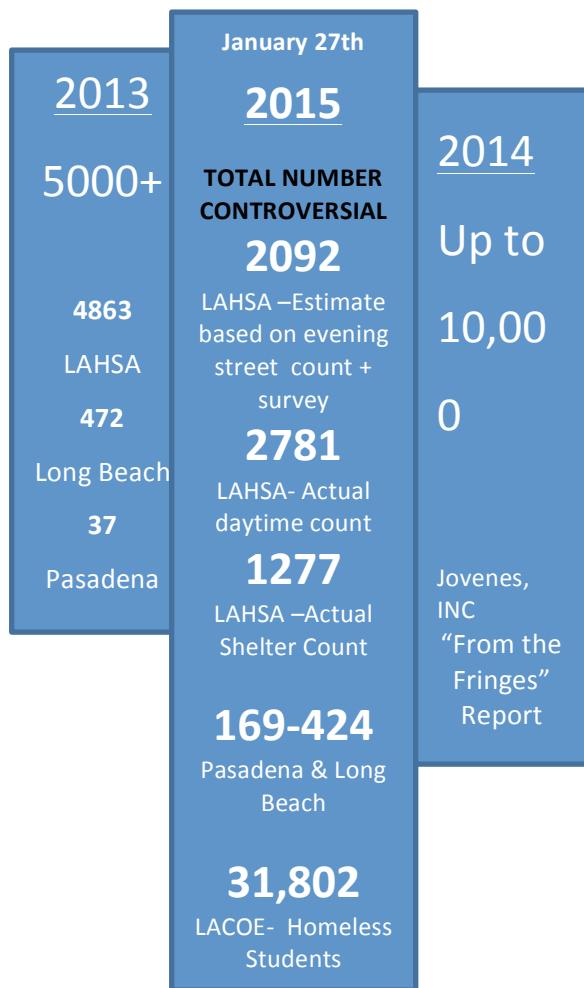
2013

5000+

4863

LAHSA

472

Long Beach

37

Pasadena

January 27th

2015

TOTAL NUMBER CONTROVERSIAL

2092

LAHSA –Estimate based on evening street count + survey

2781

LAHSA- Actual daytime count

1277

LAHSA –Actual Shelter Count

169-424

Pasadena & Long Beach

31,802

LACOE- Homeless Students

2014

Up to

10,00

0

Jovenes, INC

“From the Fringes” Report